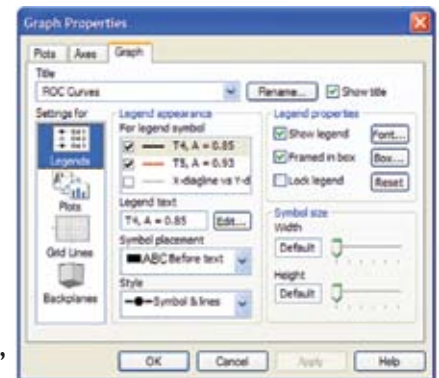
Graph Properties

Plots | Axes | Graph

Title

ROC Curves

Rename... | Show title

Settings for

Legends

Plots

Grid Lines

Backplanes

Legend appearance

For legend symbol

T4, A = 0.85

T5, A = 0.93

X-diagline vs Y-d

Legend text

T4, A = 0.85

Edit...

Symbol placement

ABC Before text

Style

Symbol & lines

Legend properties

Show legend

Font...

Framed in box

Box...

Lock legend

Reset

Symbol size

Width

Default

Height

Default

OK | Cancel | Apply | Help

,